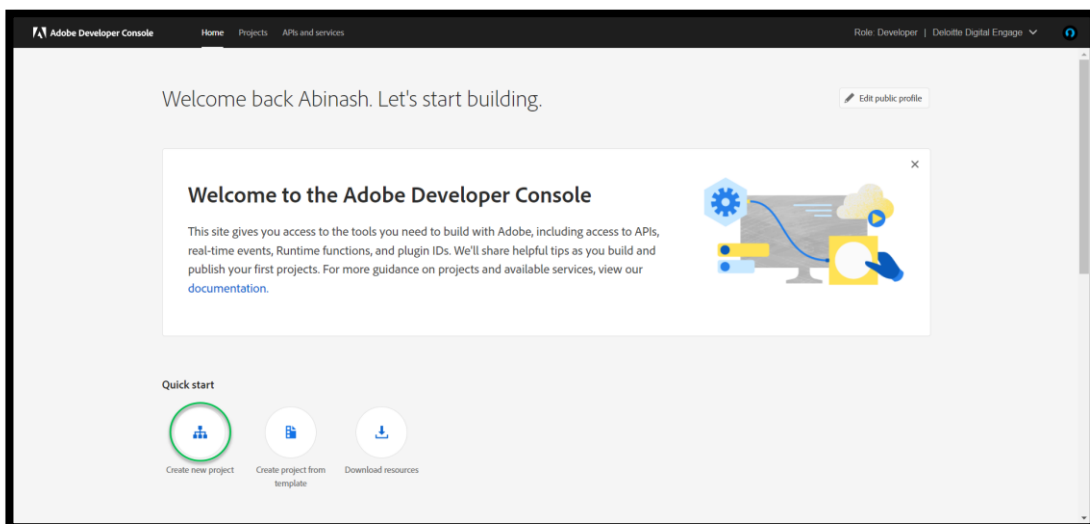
Adobe Developer Console Home Projects APIs and services

Role: Developer | Deloitte Digital Engage

Welcome back Abinash. Let's start building.

Edit public profile

×

Welcome to the Adobe Developer Console

This site gives you access to the tools you need to build with Adobe, including access to APIs, real-time events, Runtime functions, and plugin IDs. We'll share helpful tips as you build and publish your first projects. For more guidance on projects and available services, view our documentation.

Quick start

Create new project

Create project from template

Download resources